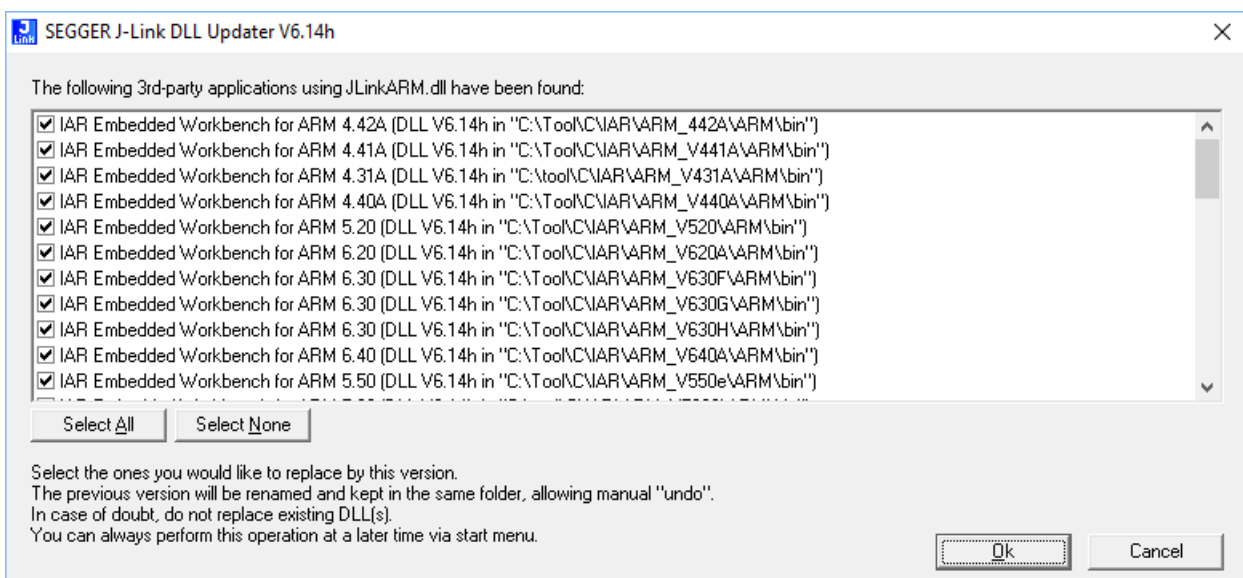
SEGGER J-Link DLL Updater V6.14h

The following 3rd-party applications using JLinkARM.dll have been found:

IAR Embedded Workbench for ARM 4.42A (DLL V6.14h in "C:\Tool\C\IAR\ARM_442A\ARM\bin")
IAR Embedded Workbench for ARM 4.41A (DLL V6.14h in "C:\Tool\C\IAR\ARM_V441A\ARM\bin")
IAR Embedded Workbench for ARM 4.31A (DLL V6.14h in "C:\tool\C\IAR\ARM_V431A\ARM\bin")
IAR Embedded Workbench for ARM 4.40A (DLL V6.14h in "C:\Tool\C\IAR\ARM_V440A\ARM\bin")
IAR Embedded Workbench for ARM 5.20 (DLL V6.14h in "C:\Tool\C\IAR\ARM_V520\ARM\bin")
IAR Embedded Workbench for ARM 6.20 (DLL V6.14h in "C:\Tool\C\IAR\ARM_V620A\ARM\bin")
IAR Embedded Workbench for ARM 6.30 (DLL V6.14h in "C:\Tool\C\IAR\ARM_V630F\ARM\bin")
IAR Embedded Workbench for ARM 6.30 (DLL V6.14h in "C:\Tool\C\IAR\ARM_V630G\ARM\bin")
IAR Embedded Workbench for ARM 6.30 (DLL V6.14h in "C:\Tool\C\IAR\ARM_V630H\ARM\bin")
IAR Embedded Workbench for ARM 6.40 (DLL V6.14h in "C:\Tool\C\IAR\ARM_V640A\ARM\bin")
IAR Embedded Workbench for ARM 5.50 (DLL V6.14h in "C:\Tool\C\IAR\ARM_V550e\ARM\bin")
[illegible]

Select All
Select None

Select the ones you would like to replace by this version.
The previous version will be renamed and kept in the same folder, allowing manual "undo".
In case of doubt, do not replace existing DLL(s).
You can always perform this operation at a later time via start menu.

Ok
Cancel